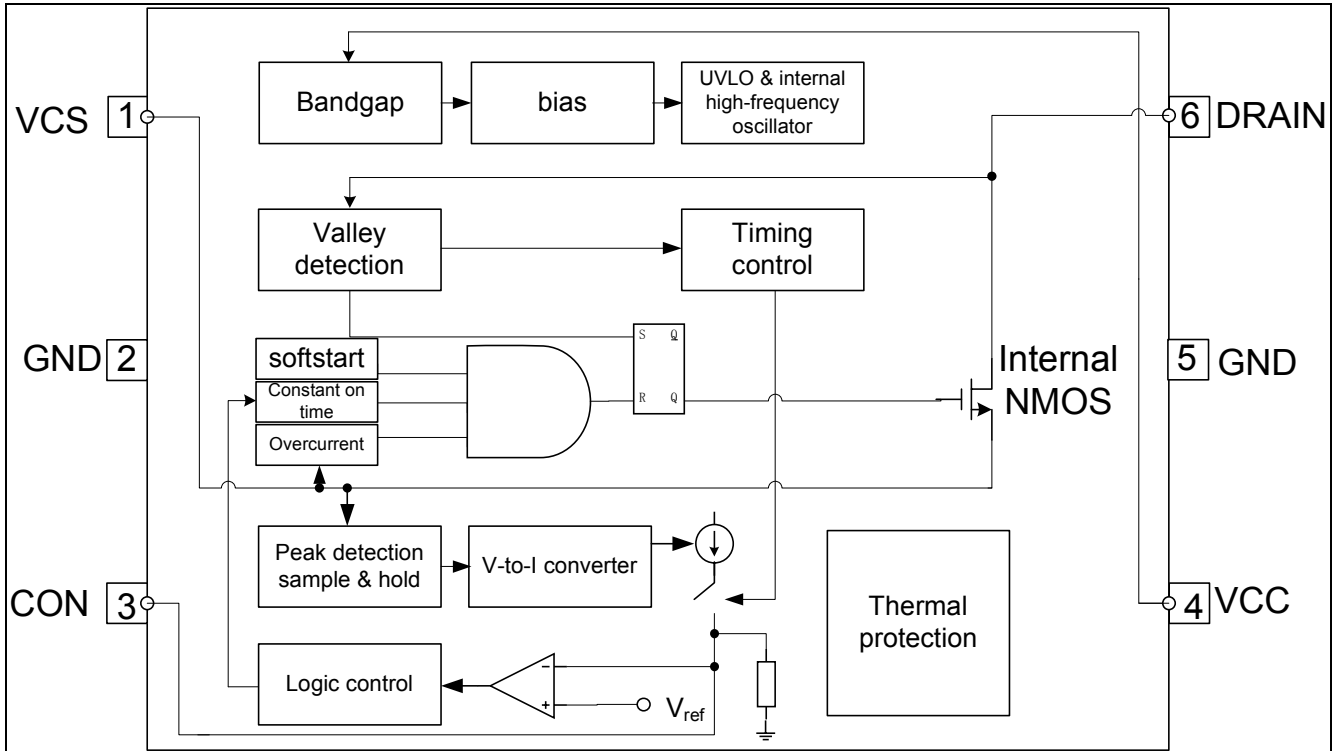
VCS 1

Bandgap

bias

UVLO & internal high-frequency oscillator

6 DRAIN

Valley detection

Timing control

GND 2

softstart

Constant on time

Overcurrent

S Q

R Q

Internal NMOS

5 GND

Peak detection sample & hold

V-to-I converter

Thermal protection

CON 3

4 VCC

Logic control

−

+

$V_{ref}$